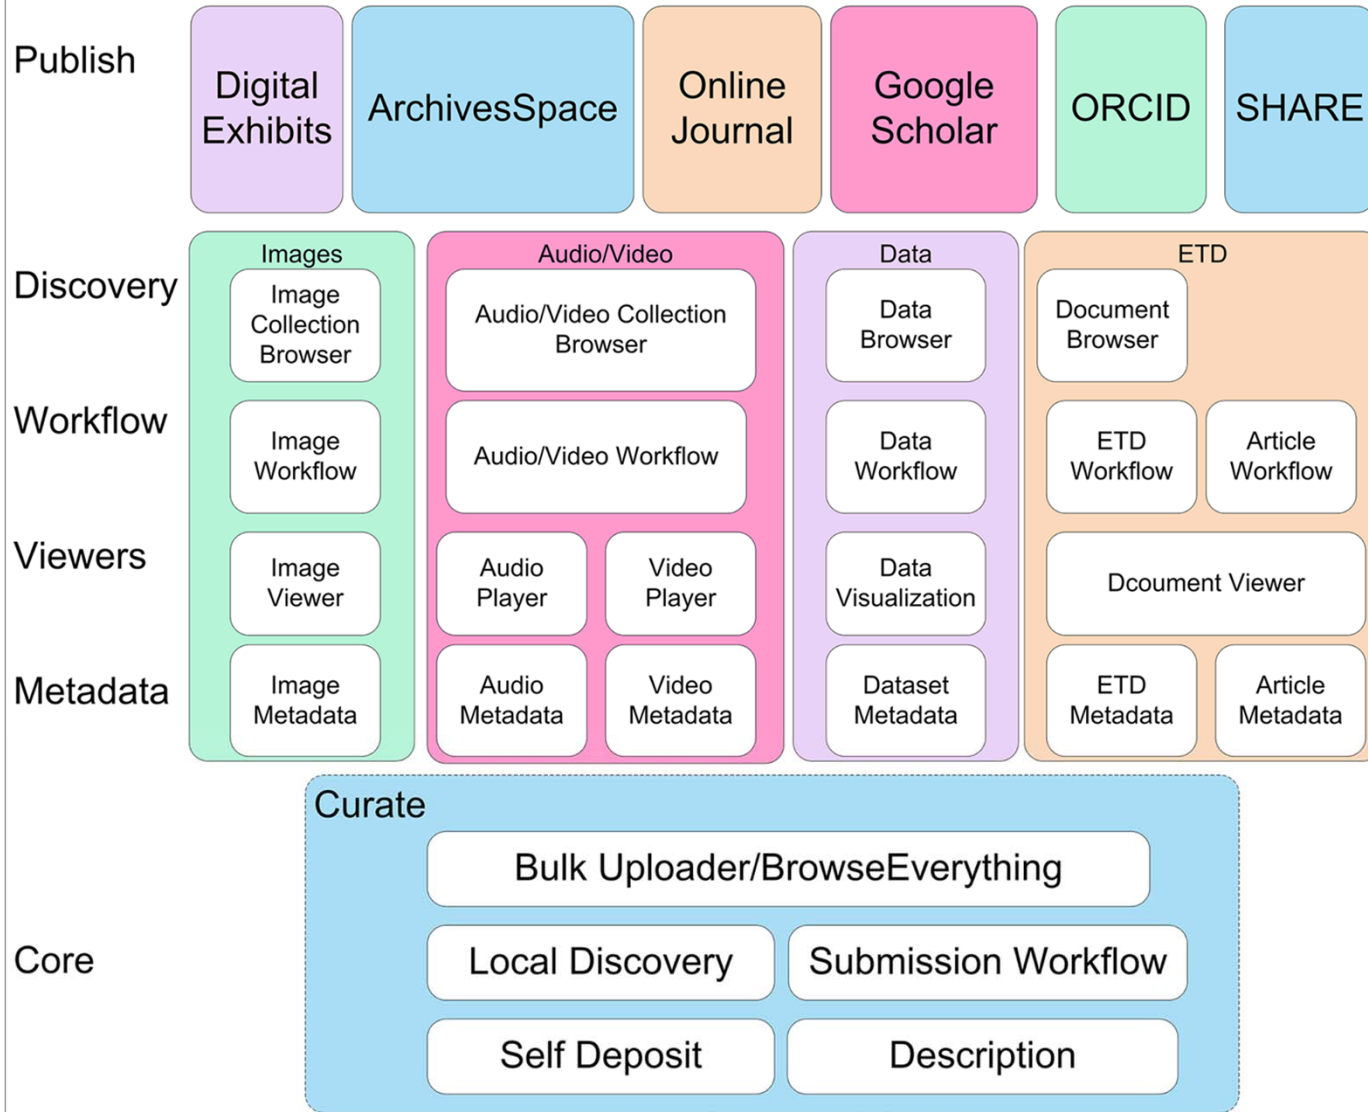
Publish

Digital Exhibits

ArchivesSpace

Online Journal

Google Scholar

ORCID

SHARE

Discovery

Workflow

Viewers

Metadata

Images

Image Collection Browser

Image Workflow

Image Viewer

Image Metadata

Audio/Video

Audio/Video Collection Browser

Audio/Video Workflow

Audio Player

Video Player

Audio Metadata

Video Metadata

Data

Data Browser

Data Workflow

Data Visualization

Dataset Metadata

ETD

Document Browser

ETD Workflow

Article Workflow

Dcoument Viewer

ETD Metadata

Article Metadata

Curate

Bulk Uploader/BrowseEverything

Core

Local Discovery

Submission Workflow

Self Deposit

Description